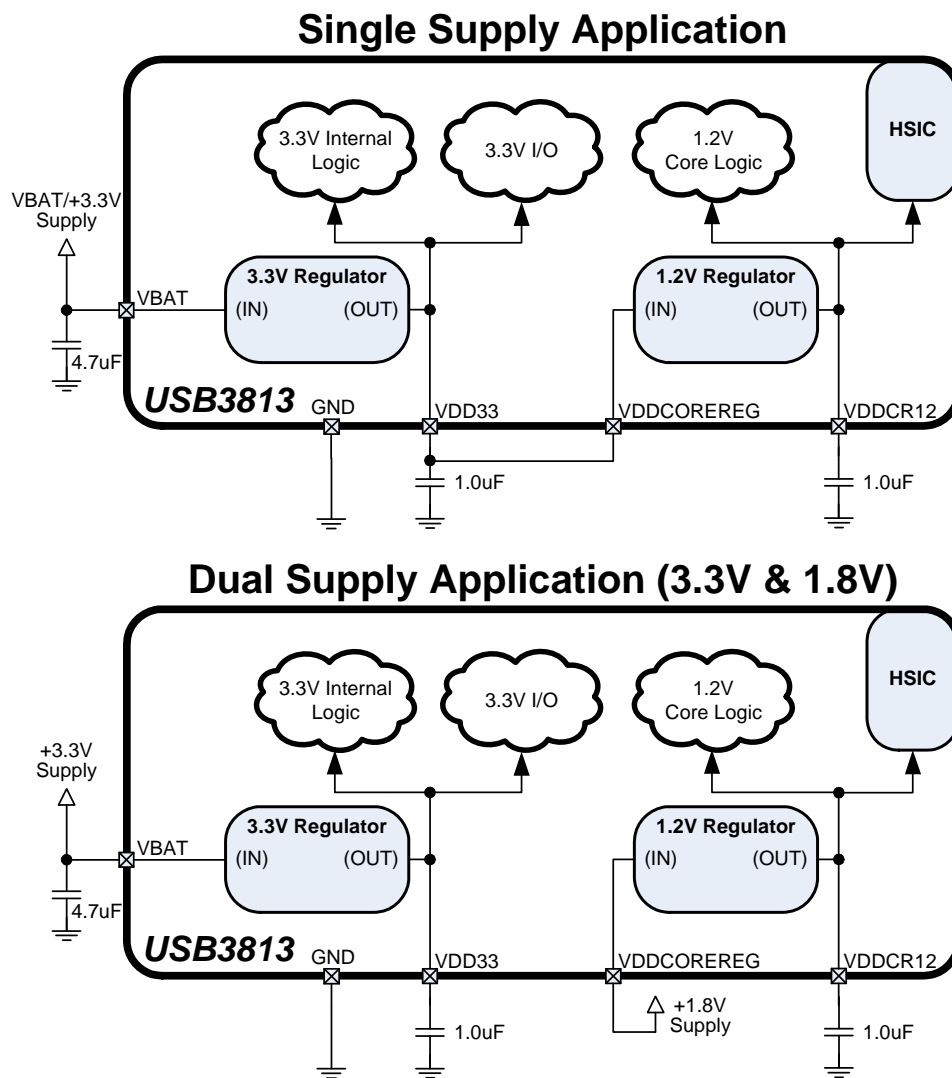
Single Supply Application

3.3V Internal Logic

3.3V I/O

1.2V Core Logic

HSIC

VBAT/+3.3V Supply

3.3V Regulator

(IN)

(OUT)

1.2V Regulator

(IN)

(OUT)

VBAT

4.7uF

USB3813

GND

VDD33

VDDCOREREG

VDDCR12

1.0uF

1.0uF

Dual Supply Application (3.3V & 1.8V)

3.3V Internal Logic

3.3V I/O

1.2V Core Logic

HSIC

+3.3V Supply

3.3V Regulator

(IN)

(OUT)

1.2V Regulator

(IN)

(OUT)

VBAT

4.7uF

USB3813

GND

VDD33

VDDCOREREG

VDDCR12

+1.8V Supply

1.0uF

1.0uF